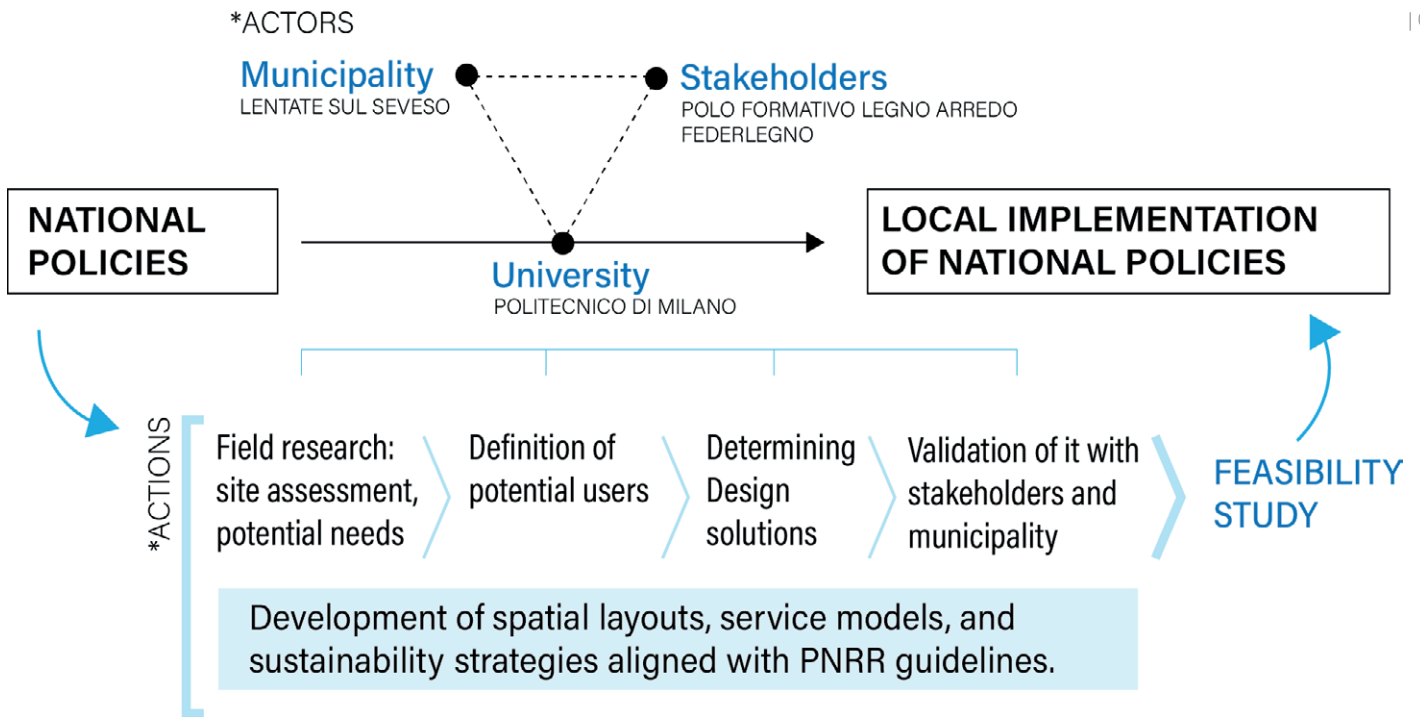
*ACTORS

Municipality
LENTATE SUL SEVESO

Stakeholders
POLO FORMATIVO LEGNO ARREDO
FEDERLEGNO

NATIONAL POLICIES

University
POLITECNICO DI MILANO

LOCAL IMPLEMENTATION OF NATIONAL POLICIES

*ACTIONS

Field research: site assessment, potential needs

Definition of potential users

Determining Design solutions

Validation of it with stakeholders and municipality

FEASIBILITY STUDY

Development of spatial layouts, service models, and sustainability strategies aligned with PNRR guidelines.